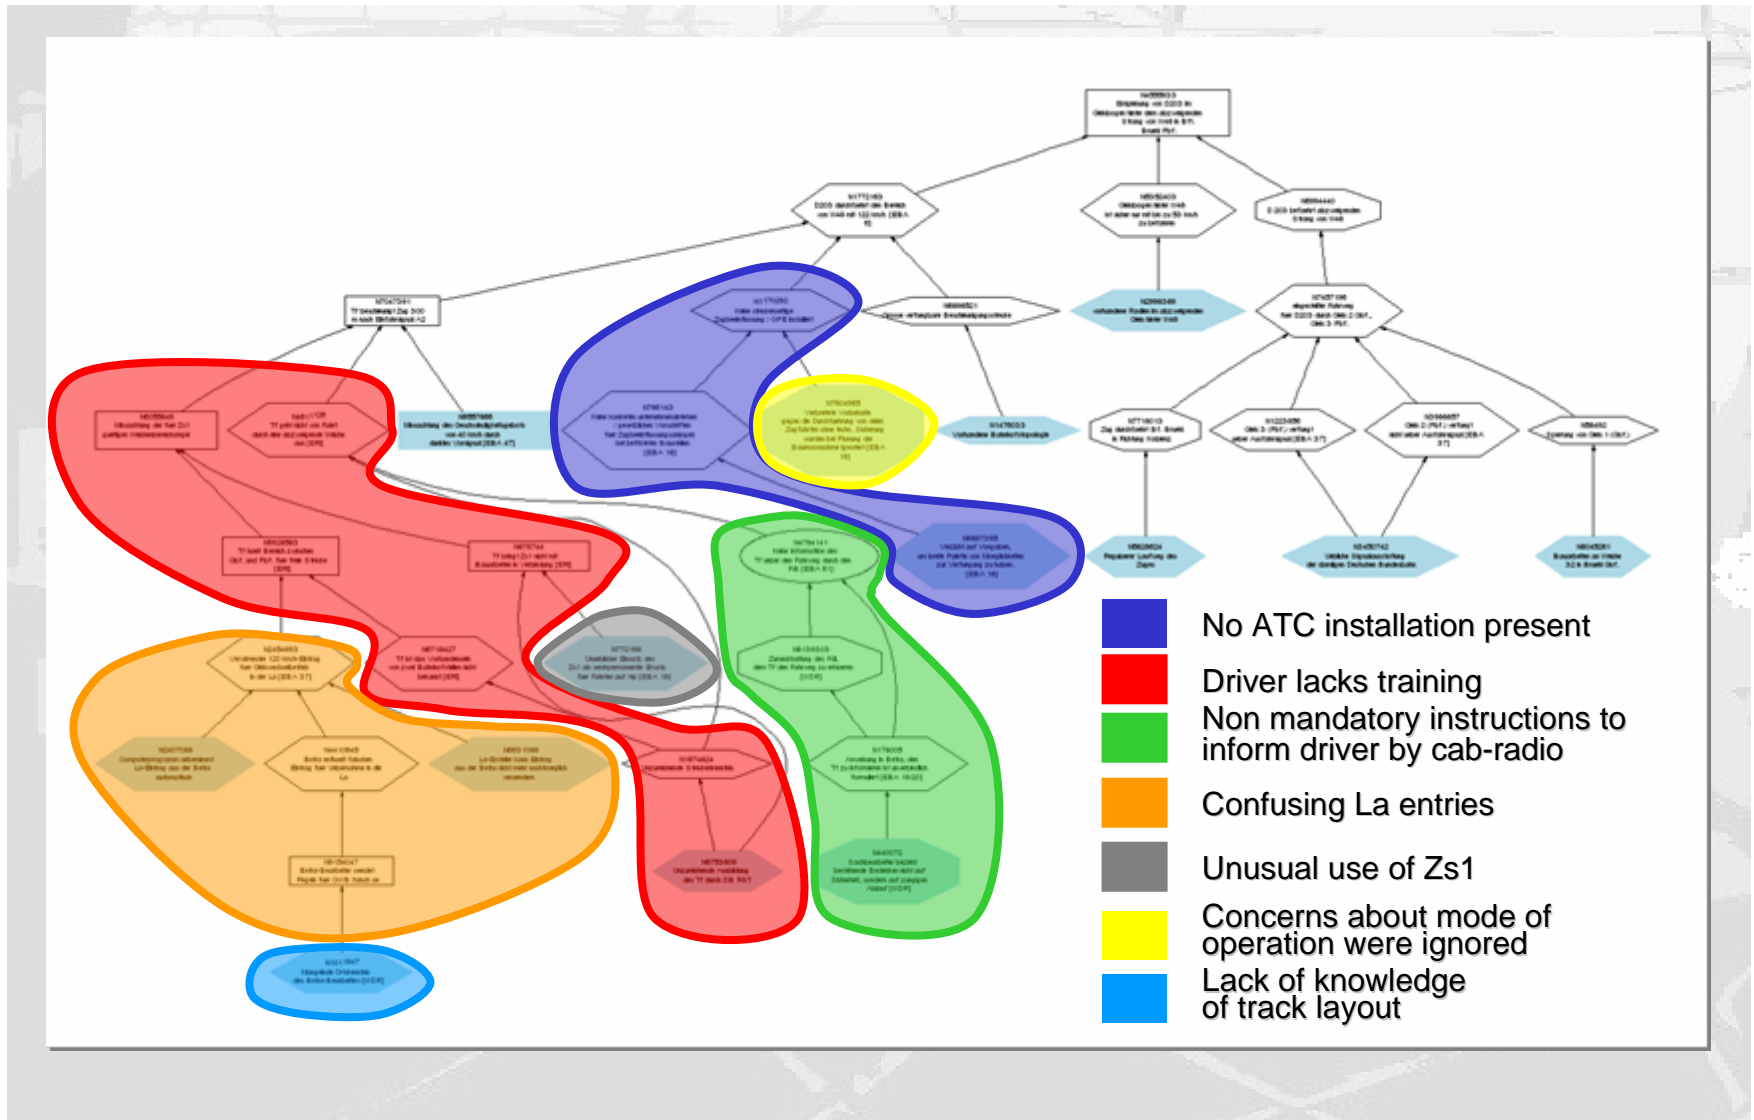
No ATC installation present

Driver lacks training

Non mandatory instructions to inform driver by cab-radio

Confusing La entries

Unusual use of Zs1

Concerns about mode of operation were ignored

Lack of knowledge of track layout